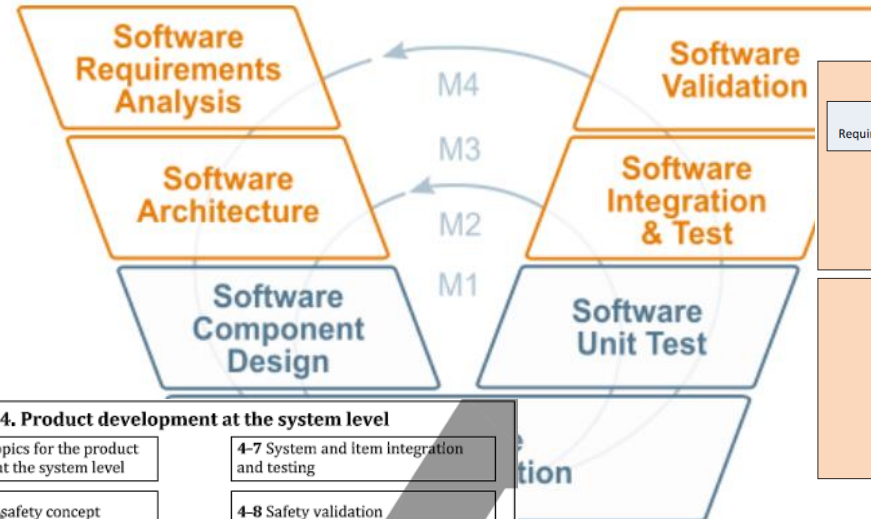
Software Requirements Analysis

Software Validation

M4

M3

Software Architecture

Software Integration & Test

M2

M1

Software Component Design

Software Unit Test

Requi

tion

4. Product development at the system level

opics for the product at the system level

4-7 System and item integration and testing

safety concept

4-8 Safety validation